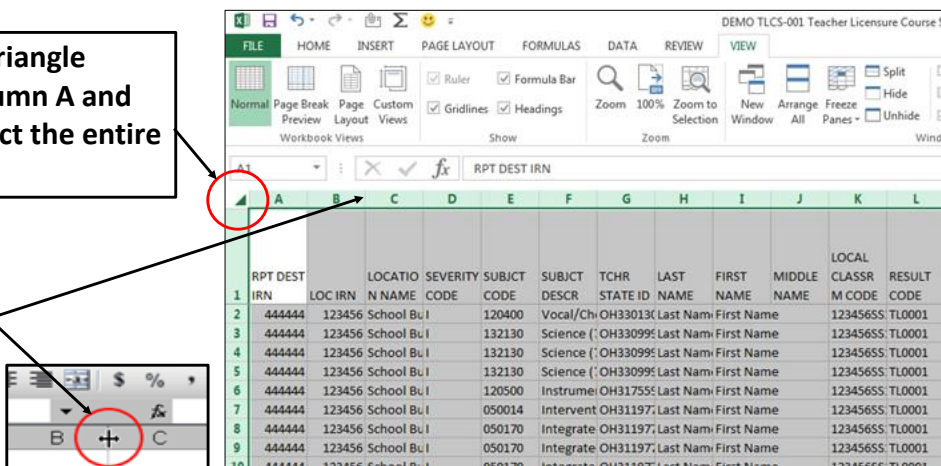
riangle
umn A and
ct the entire

DEMO TLCS-001 Teacher Licensure Course S

FILE HOME INSERT PAGE LAYOUT FORMULAS DATA REVIEW VIEW

Normal Page Break Preview Page Layout Custom Views
Workbook Views

Ruler Formula Bar Gridlines Headings
Show

Zoom 100% Zoom to Selection
Zoom

New Window Arrange All Freeze Panes Split Hide Unhide
Wind

A1 $f_x$ RPT DEST IRN

| | A | B | C | D | E | F | G | H | I | J | K | L |
|---|---|---|---|---|---|---|---|---|---|---|---|---|
| 1 | RPT DEST IRN | LOC IRN | LOCATIO N NAME | SEVERITY CODE | SUBJCT CODE | SUBJCT DESCR | TCHR STATE ID | LAST NAME | FIRST NAME | MIDDLE NAME | LOCAL CLASSR M CODE | RESULT CODE |
| 2 | 444444 | 123456 | School Bu | I | 120400 | Vocal/Ch | OH33013 | Last Nam | First Name | | 123456SS | TL0001 |
| 3 | 444444 | 123456 | School Bu | I | 132130 | Science ( | OH33099 | Last Nam | First Name | | 123456SS | TL0001 |
| 4 | 444444 | 123456 | School Bu | I | 132130 | Science ( | OH33099 | Last Nam | First Name | | 123456SS | TL0001 |
| 5 | 444444 | 123456 | School Bu | I | 132130 | Science ( | OH33099 | Last Nam | First Name | | 123456SS | TL0001 |
| 6 | 444444 | 123456 | School Bu | I | 120500 | Instrume | OH31755 | Last Nam | First Name | | 123456SS | TL0001 |
| 7 | 444444 | 123456 | School Bu | I | 050014 | Intervent | OH31197 | Last Nam | First Name | | 123456SS | TL0001 |
| 8 | 444444 | 123456 | School Bu | I | 050170 | Integrate | OH31197 | Last Nam | First Name | | 123456SS | TL0001 |
| 9 | 444444 | 123456 | School Bu | I | 050170 | Integrate | OH31197 | Last Nam | First Name | | 123456SS | TL0001 |

$ %
$f_x$
B C